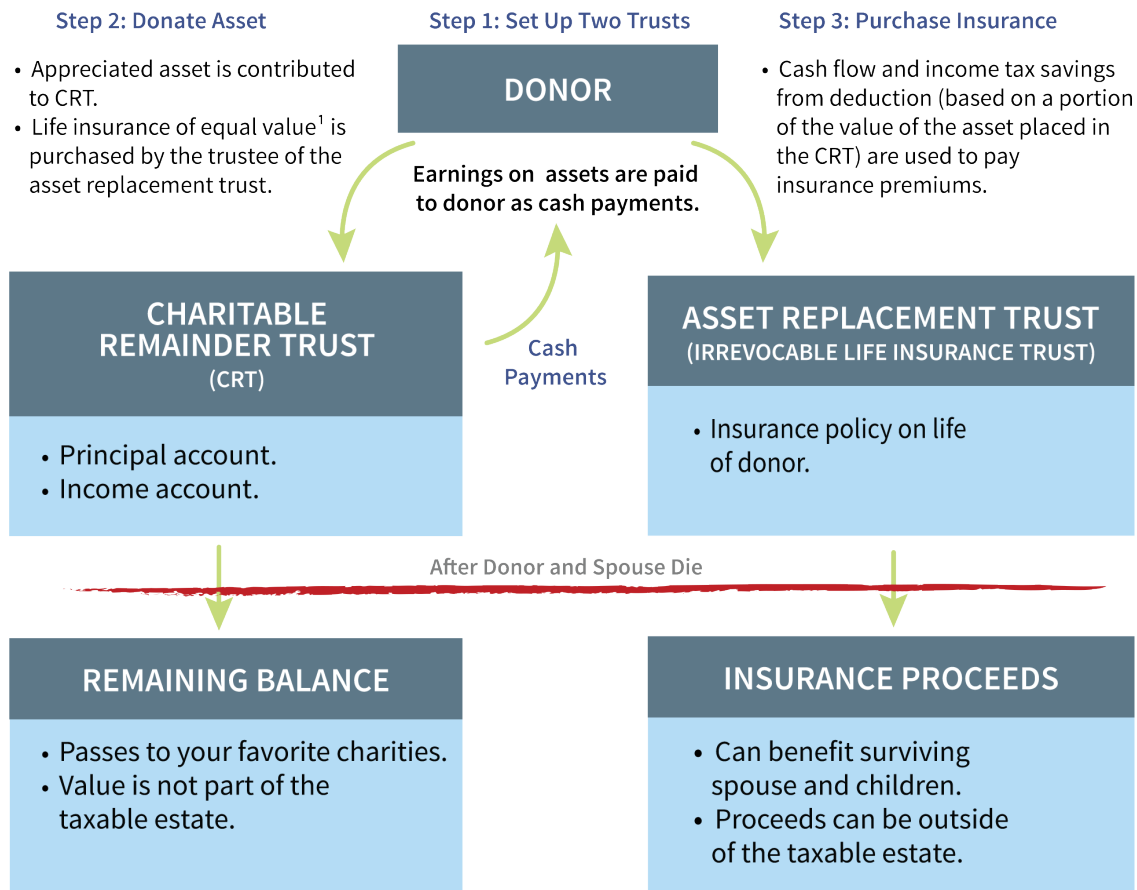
Step 2: Donate Asset

• Appreciated asset is contributed to CRT.
• Life insurance of equal value$^1$ is purchased by the trustee of the asset replacement trust.

Step 1: Set Up Two Trusts

DONOR

Earnings on assets are paid to donor as cash payments.

Step 3: Purchase Insurance

• Cash flow and income tax savings from deduction (based on a portion of the value of the asset placed in the CRT) are used to pay insurance premiums.

CHARITABLE REMAINDER TRUST (CRT)

• Principal account.
• Income account.

Cash Payments

ASSET REPLACEMENT TRUST (IRREVOCABLE LIFE INSURANCE TRUST)

• Insurance policy on life of donor.

After Donor and Spouse Die

REMAINING BALANCE

• Passes to your favorite charities.
• Value is not part of the taxable estate.

INSURANCE PROCEEDS

• Can benefit surviving spouse and children.
• Proceeds can be outside of the taxable estate.